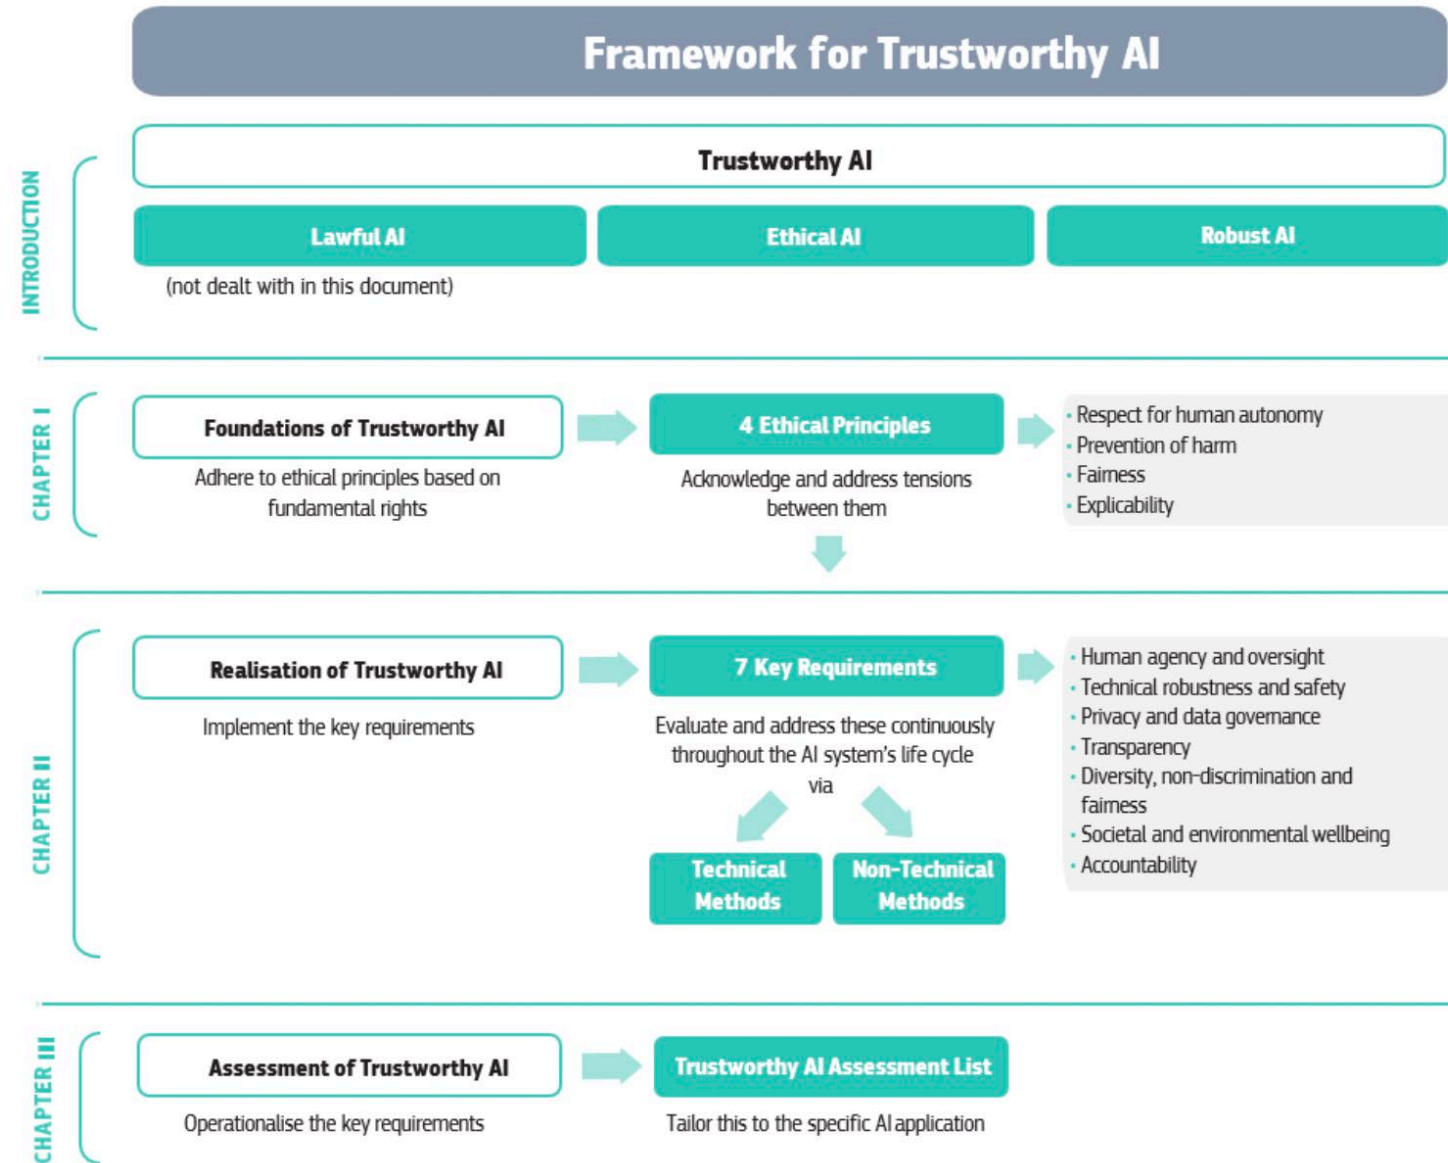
Framework for Trustworthy AI

INTRODUCTION

Trustworthy AI

Lawful AI

Ethical AI

Robust AI

(not dealt with in this document)

CHAPTER I

Foundations of Trustworthy AI

Adhere to ethical principles based on fundamental rights

4 Ethical Principles

Acknowledge and address tensions between them

· Respect for human autonomy
· Prevention of harm
· Fairness
· Explicability

CHAPTER II

Realisation of Trustworthy AI

Implement the key requirements

7 Key Requirements

Evaluate and address these continuously throughout the AI system's life cycle via

Technical Methods

Non-Technical Methods

· Human agency and oversight
· Technical robustness and safety
· Privacy and data governance
· Transparency
· Diversity, non-discrimination and fairness
· Societal and environmental wellbeing
· Accountability

CHAPTER III

Assessment of Trustworthy AI

Operationalise the key requirements

Trustworthy AI Assessment List

Tailor this to the specific AI application